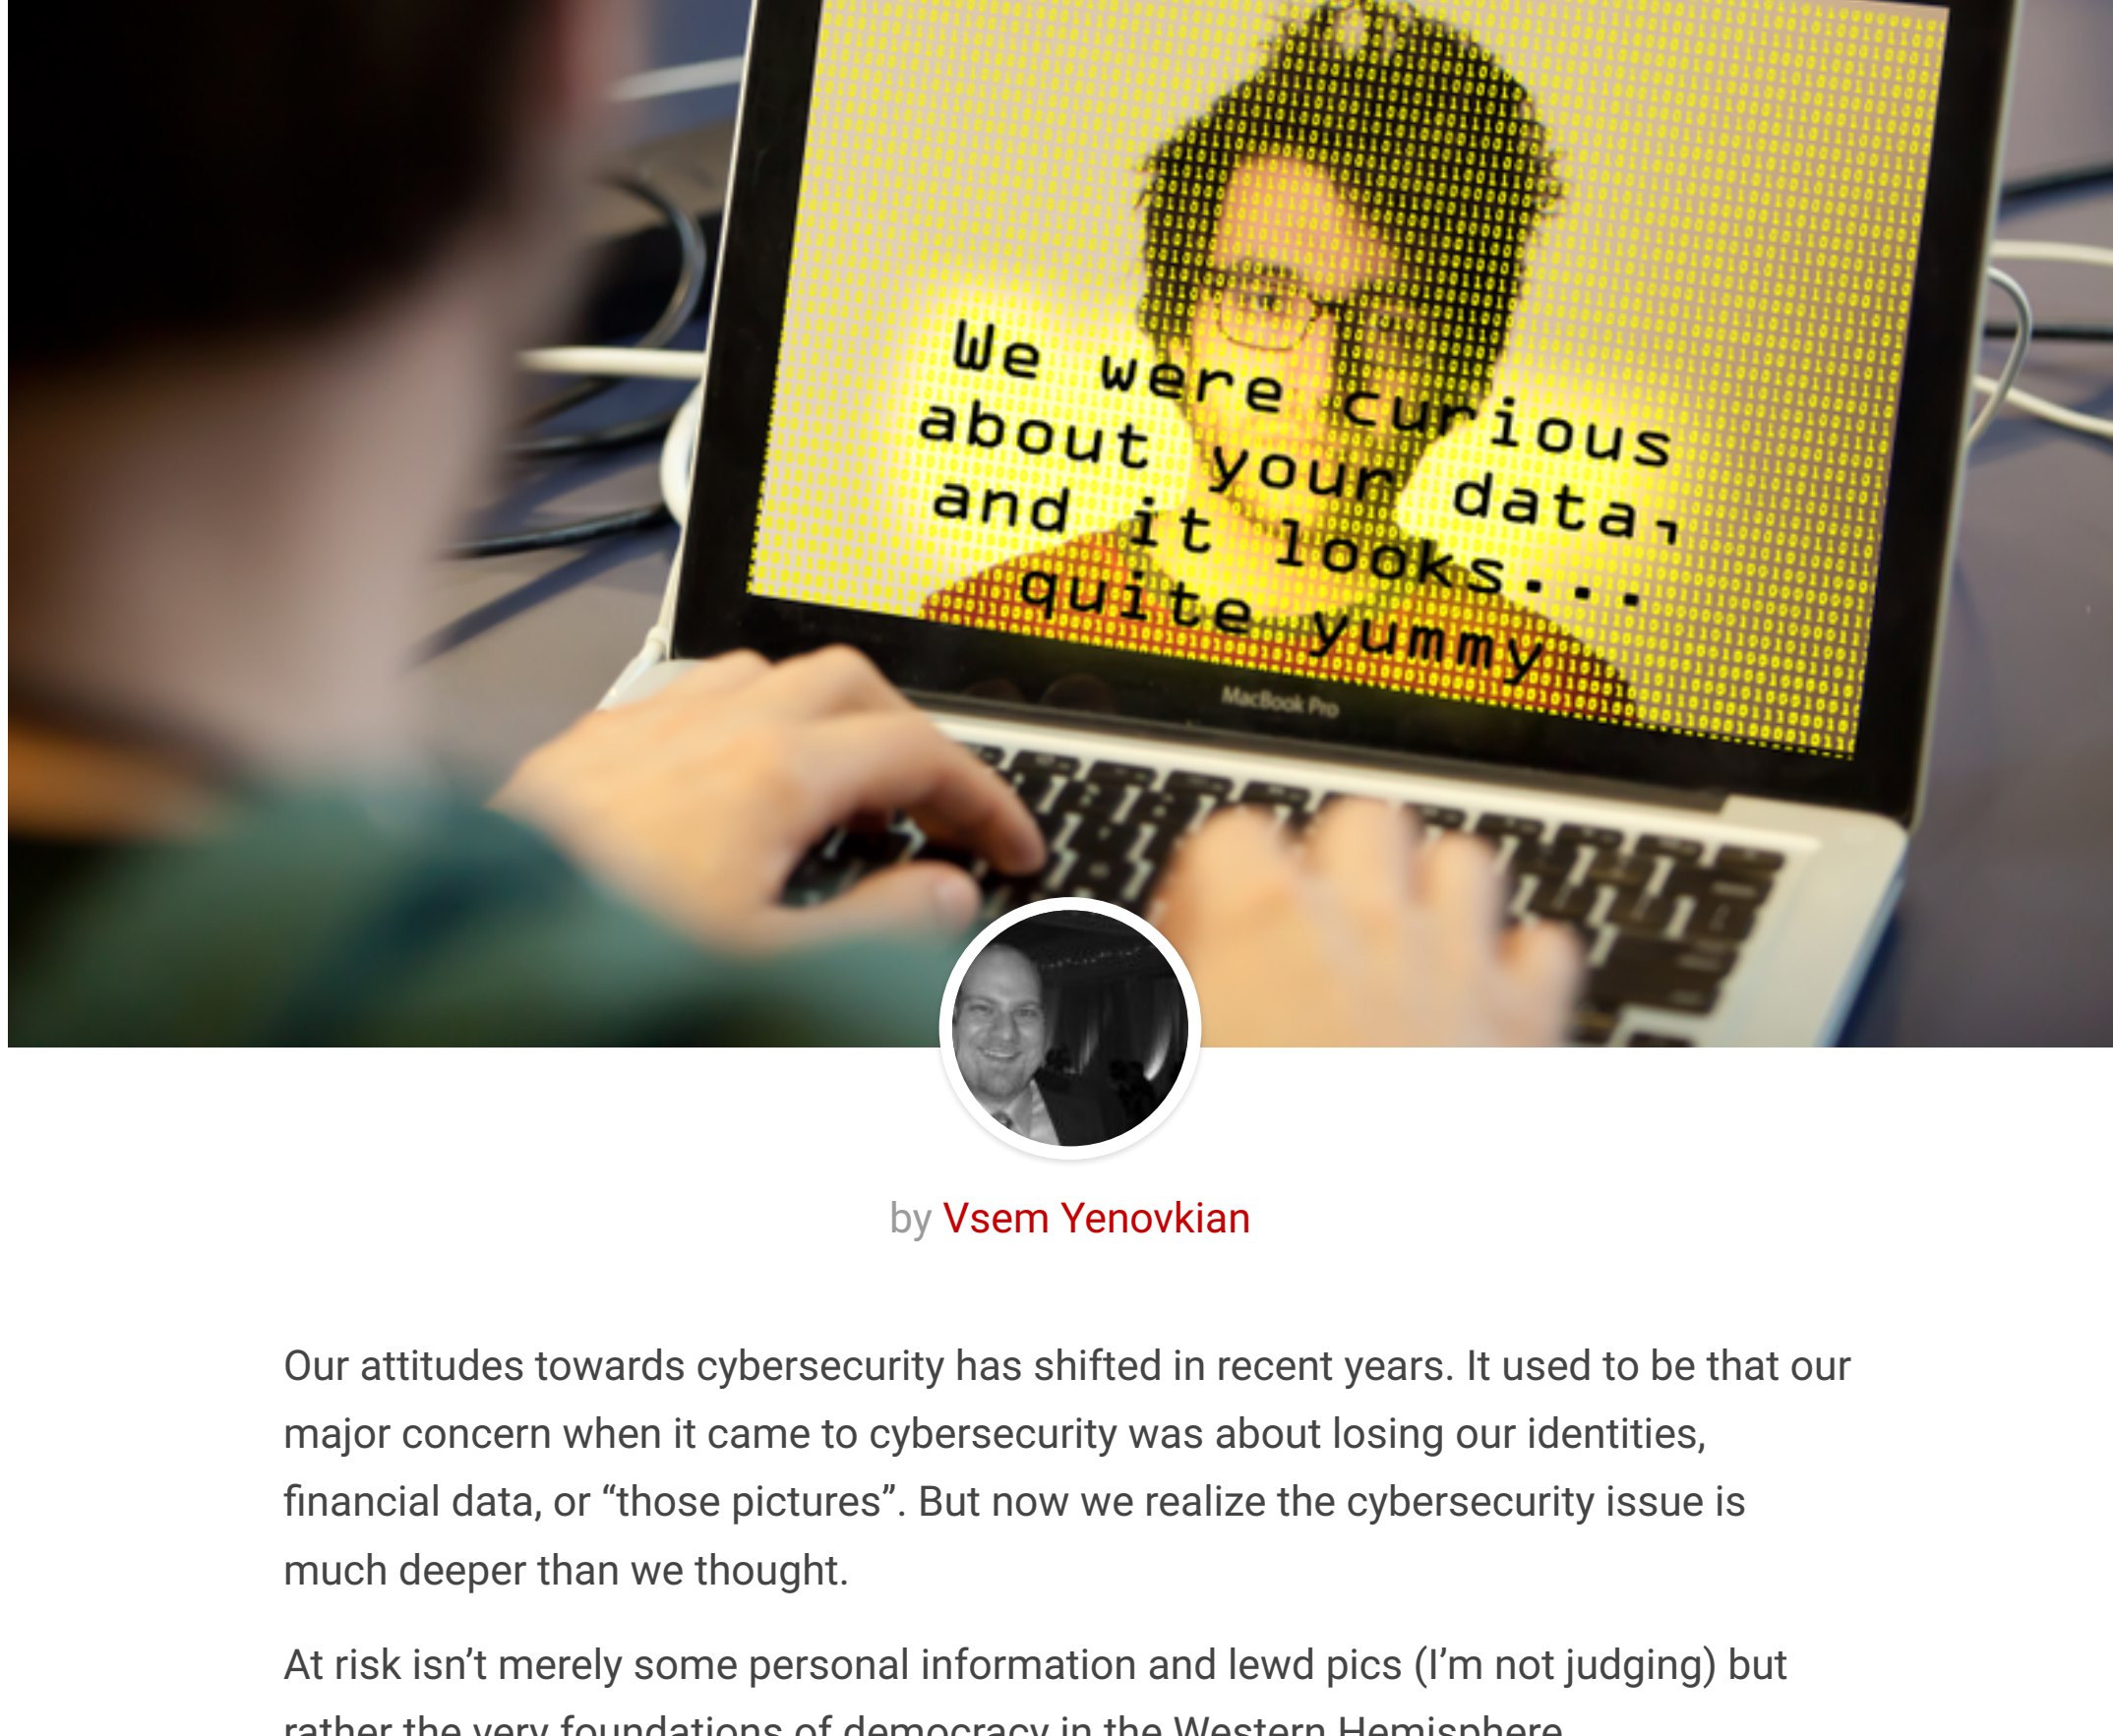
We were curious about your data, and it looks... quite yummy

MacBook Pro

by Vsem Yenovkian

Our attitudes towards cybersecurity has shifted in recent years. It used to be that our major concern when it came to cybersecurity was about losing our identities, financial data, or “those pictures”. But now we realize the cybersecurity issue is much deeper than we thought.

At risk isn’t merely some personal information and lewd pics (I’m not judging) but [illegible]